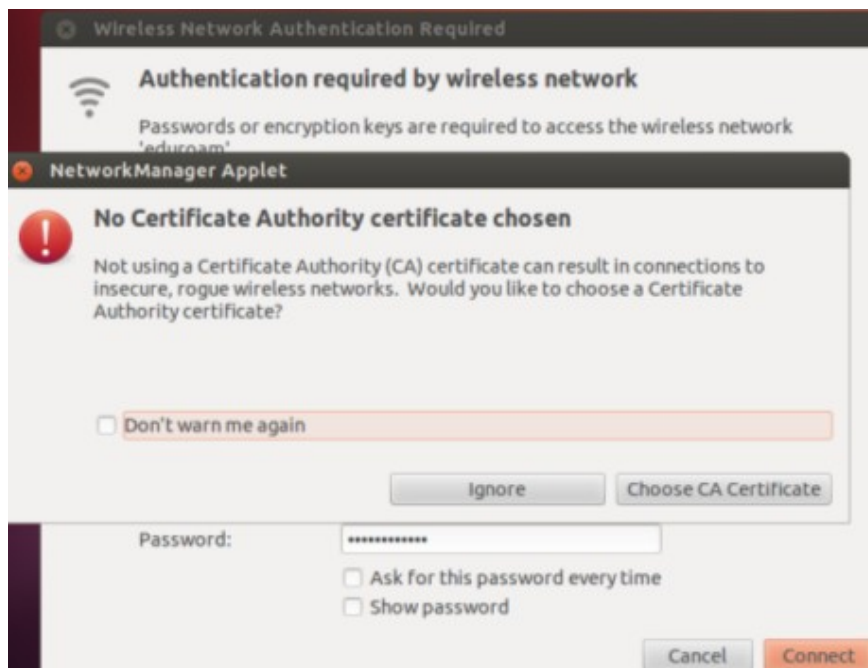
Wireless Network Authentication Required

Authentication required by wireless network

Passwords or encryption keys are required to access the wireless network 'eduroam'.

NetworkManager Applet

No Certificate Authority certificate chosen

Not using a Certificate Authority (CA) certificate can result in connections to insecure, rogue wireless networks. Would you like to choose a Certificate Authority certificate?

Don't warn me again

Ignore

Choose CA Certificate

Password:

••••••••••••

Ask for this password every time

Show password

Cancel

Connect